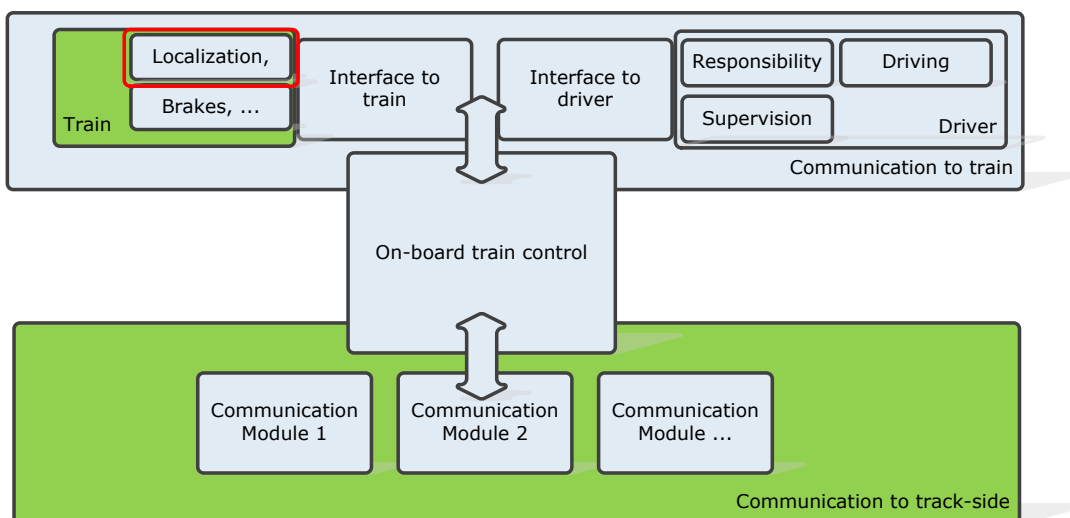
Localization,

Brakes, ...

Train

Interface to train

Interface to driver

Responsibility

Driving

Supervision

Driver

Communication to train

On-board train control

Communication Module 1

Communication Module 2

Communication Module ...

Communication to track-side